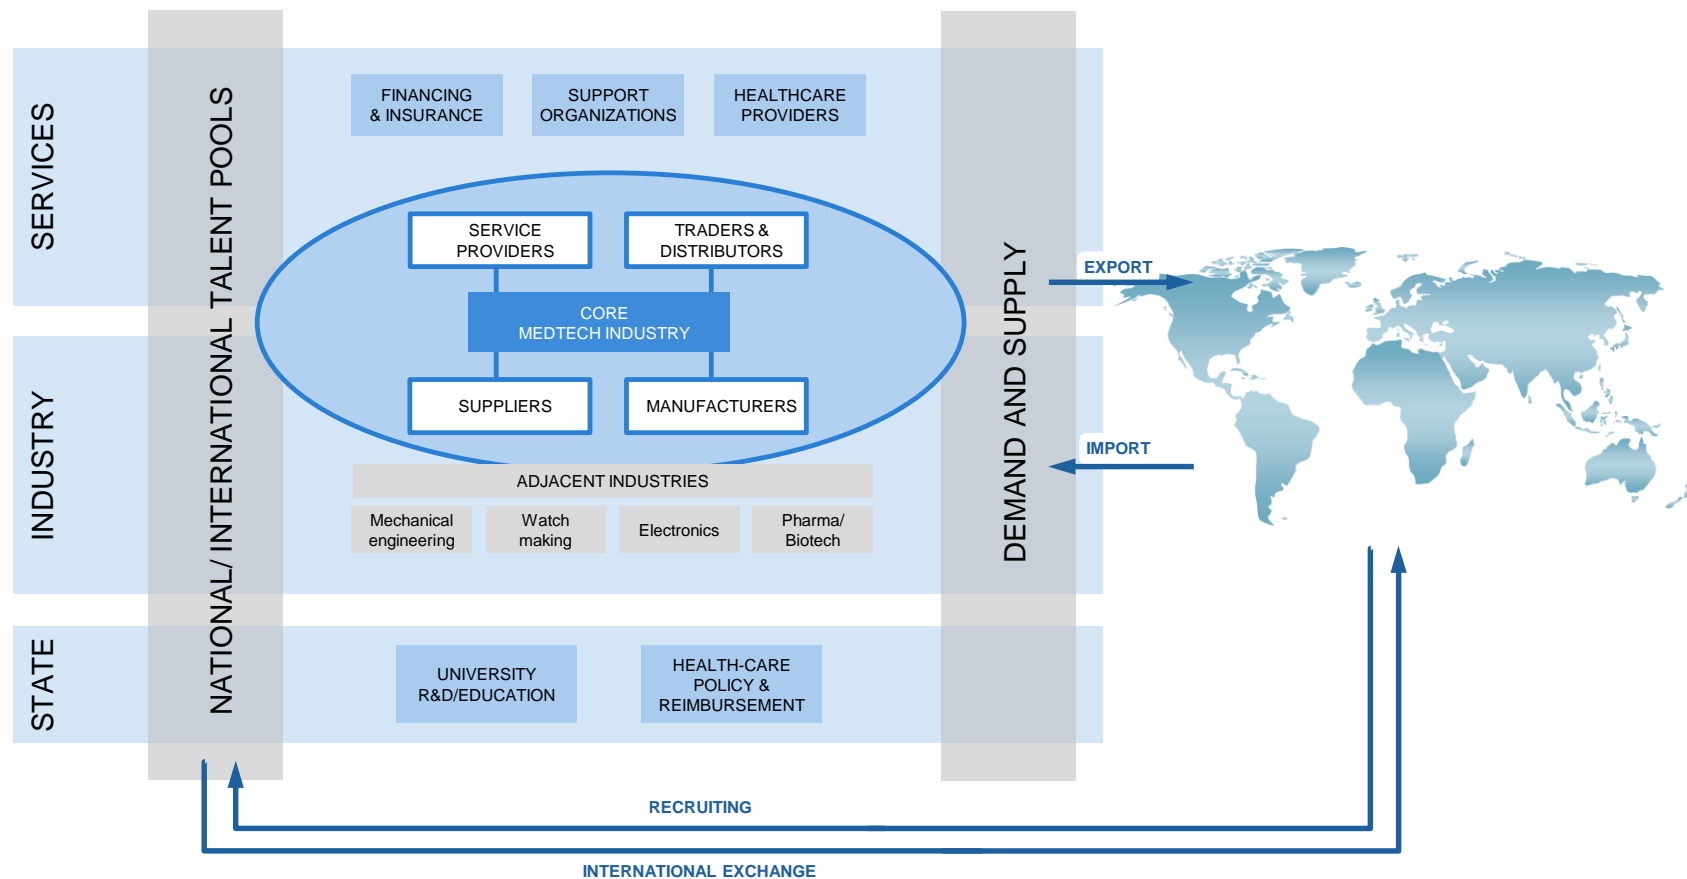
SERVICES

INDUSTRY

STATE

NATIONAL/ INTERNATIONAL TALENT POOLS

FINANCING & INSURANCE

SUPPORT ORGANIZATIONS

HEALTHCARE PROVIDERS

SERVICE PROVIDERS

TRADERS & DISTRIBUTORS

CORE MEDTECH INDUSTRY

SUPPLIERS

MANUFACTURERS

ADJACENT INDUSTRIES

| Mechanical engineering | Watch making | Electronics | Pharma/ Biotech |
|---|---|---|---|

UNIVERSITY R&D/EDUCATION

HEALTH-CARE POLICY & REIMBURSEMENT

DEMAND AND SUPPLY

EXPORT

IMPORT

RECRUITING

INTERNATIONAL EXCHANGE